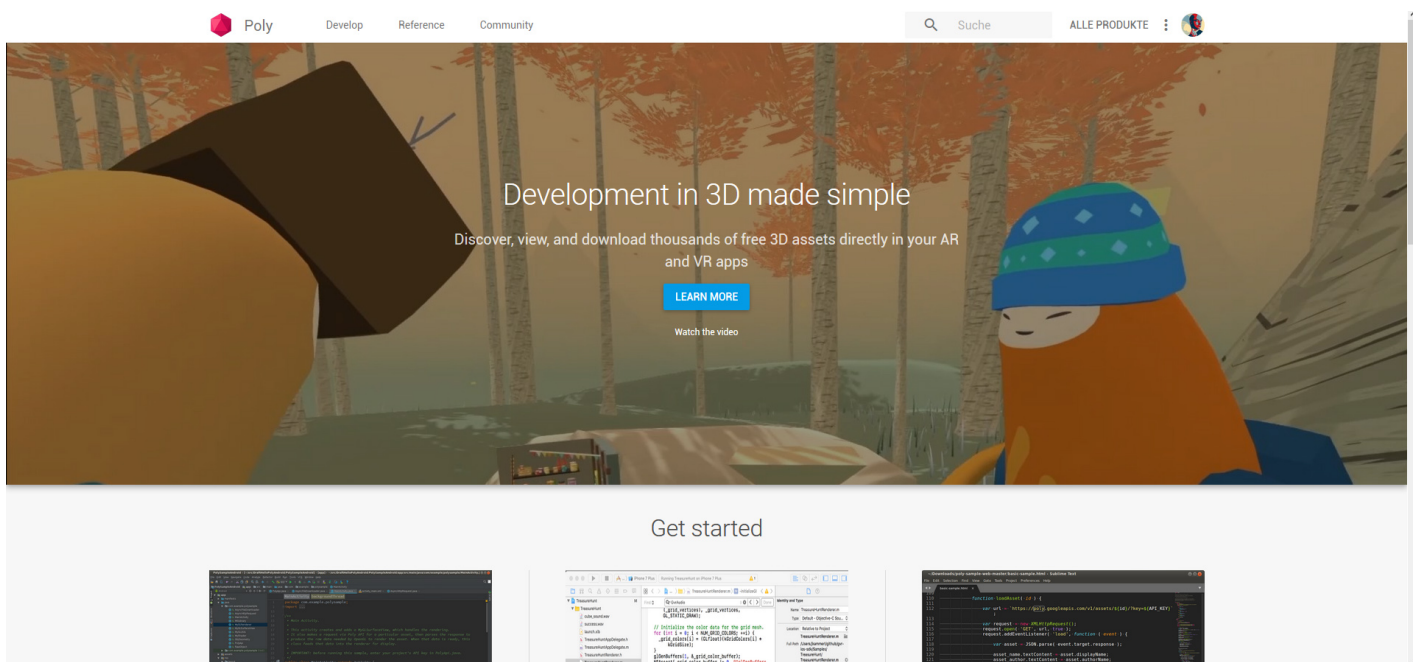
Poly Develop Reference Community

Suche

ALLE PRODUKTE

Development in 3D made simple

Discover, view, and download thousands of free 3D assets directly in your AR and VR apps

LEARN MORE

Watch the video

Get started

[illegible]

_grid_vertices, _grid_vertices, GL_STATIC_DRAW);

// Initialize the color data for the grid mesh.
for (int i = 0; i < NUM_GRID_COLORS; ++i) {
_grid_colors[i] = (GLfloat)(kGridColors[i] * kGridSize);
}
glGenBuffers(1, &_grid_color_buffer);

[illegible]

function loadAsset( id ) {
var url = 'https://poly.googleapis.com/v1/assets/${id}/?key=${API_KEY}';
var request = new XMLHttpRequest();
request.open( 'GET', url, true );
request.addEventListener( 'load', function ( event ) {
var asset = JSON.parse( event.target.response );
asset_name.textContent = asset.displayName;
asset_author.textContent = asset.authorName;